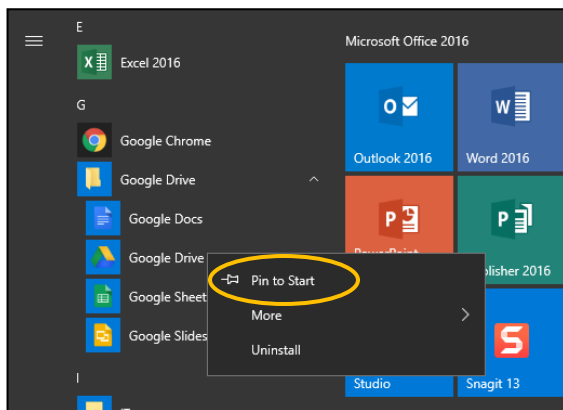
E

Excel 2016

G

Google Chrome

Google Drive

Google Docs

Google Drive

Google Sheet

Google Slides

I

Microsoft Office 2016

Outlook 2016

Word 2016

PowerPoint

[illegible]blisher 2016

Studio

Snagit 13

Pin to Start

More

Uninstall